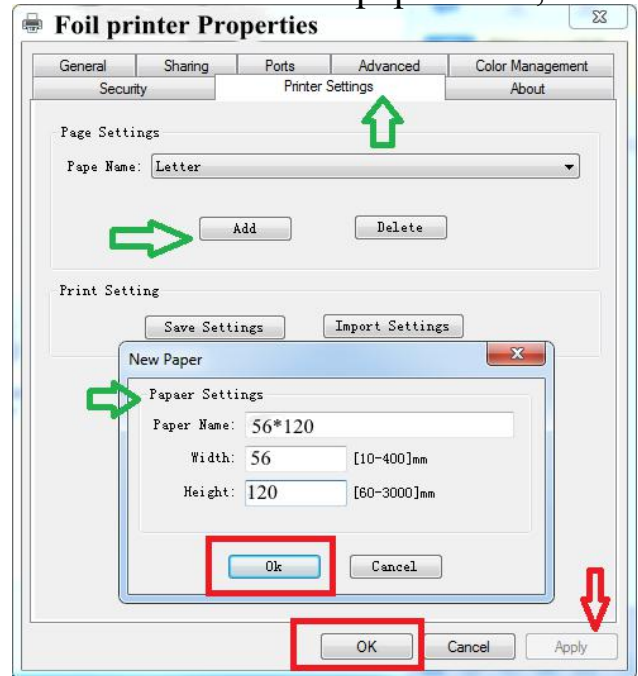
Foil printer Properties

General
Sharing
Ports
Advanced
Color Management
Security
Printer Settings
About

Page Settings
Pape Name: Letter
Add
Delete

Print Setting
Save Settings
Import Settings

New Paper
Papaer Settings
Paper Name: 56*120
Width: 56 [10-400]mm
Height: 120 [60-3000]mm
Ok
Cancel

OK
Cancel
Apply